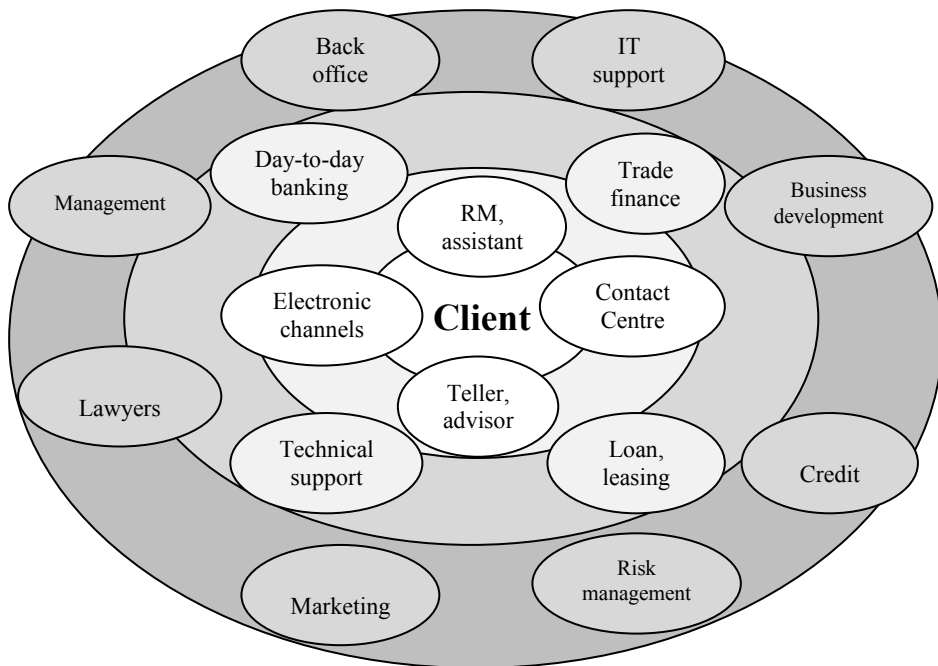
Back office

IT support

Management

Day-to-day banking

Trade finance

Business development

RM, assistant

Electronic channels

Client

Contact Centre

Teller, advisor

Lawyers

Technical support

Loan, leasing

Credit

Marketing

Risk management